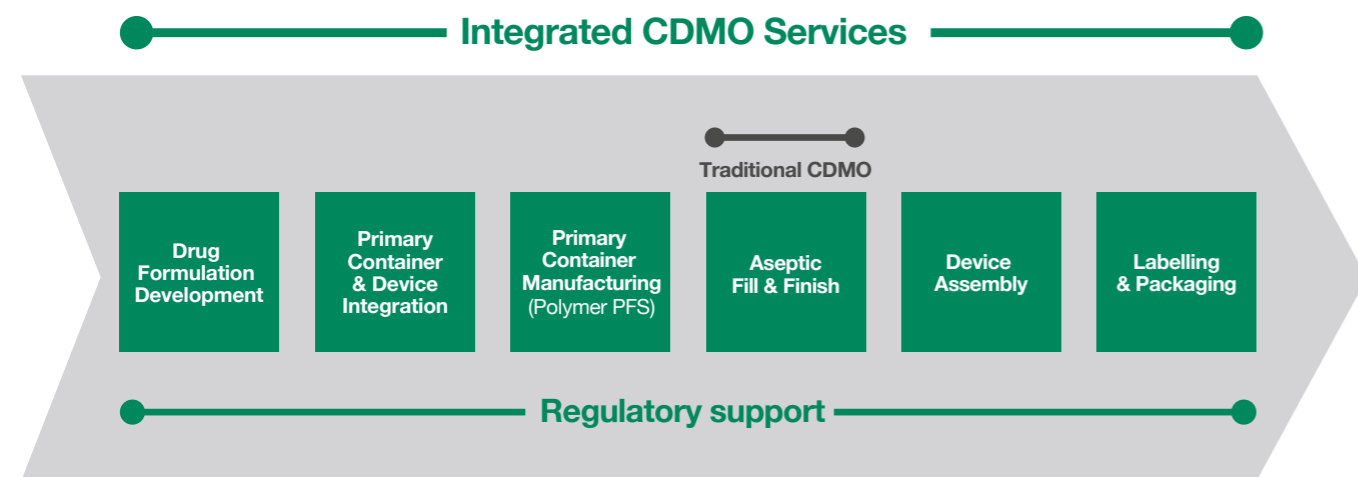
Integrated CDMO Services

Traditional CDMO

Drug Formulation Development

Primary Container & Device Integration

Primary Container Manufacturing (Polymer PFS)

Aseptic Fill & Finish

Device Assembly

Labelling & Packaging

Regulatory support